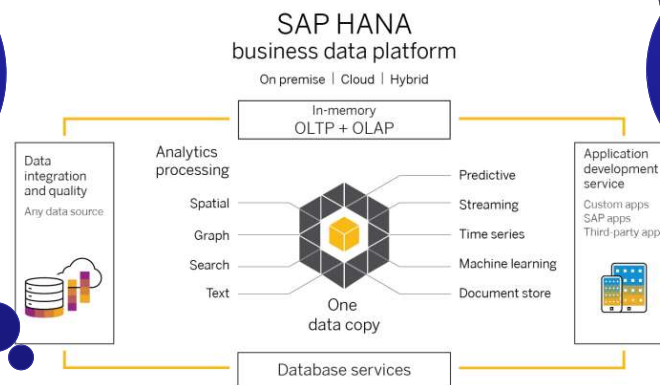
SAP HANA
business data platform

On premise | Cloud | Hybrid

In-memory
OLTP + OLAP

Data integration and quality
Any data source

Analytics processing

Spatial

Graph

Search

Text

Predictive

Streaming

Time series

Machine learning

Document store

One data copy

Application development service
Custom apps
SAP apps
Third-party app

Database services